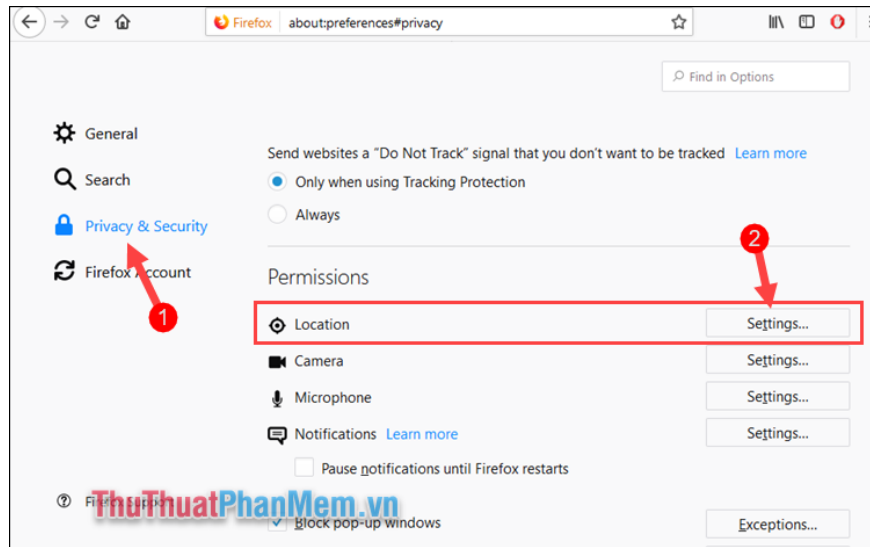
Firefox about:preferences#privacy

Find in Options

General

Search

Privacy & Security

Firefox Account

1

Send websites a "Do Not Track" signal that you don't want to be tracked Learn more

Only when using Tracking Protection

Always

2

Permissions

Location Settings...

Camera Settings...

Microphone Settings...

Notifications Learn more Settings...

Pause notifications until Firefox restarts

Firefox Support

ThuThuatPhanMem.vn

Block pop-up windows Exceptions...